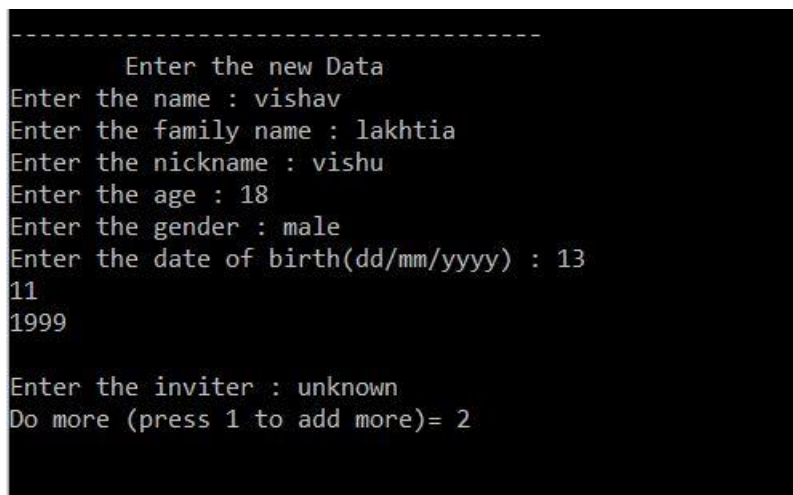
------------------------------------
Enter the new Data
Enter the name : vishav
Enter the family name : lakhtia
Enter the nickname : vishu
Enter the age : 18
Enter the gender : male
Enter the date of birth(dd/mm/yyyy) : 13
11
1999

Enter the inviter : unknown
Do more (press 1 to add more)= 2